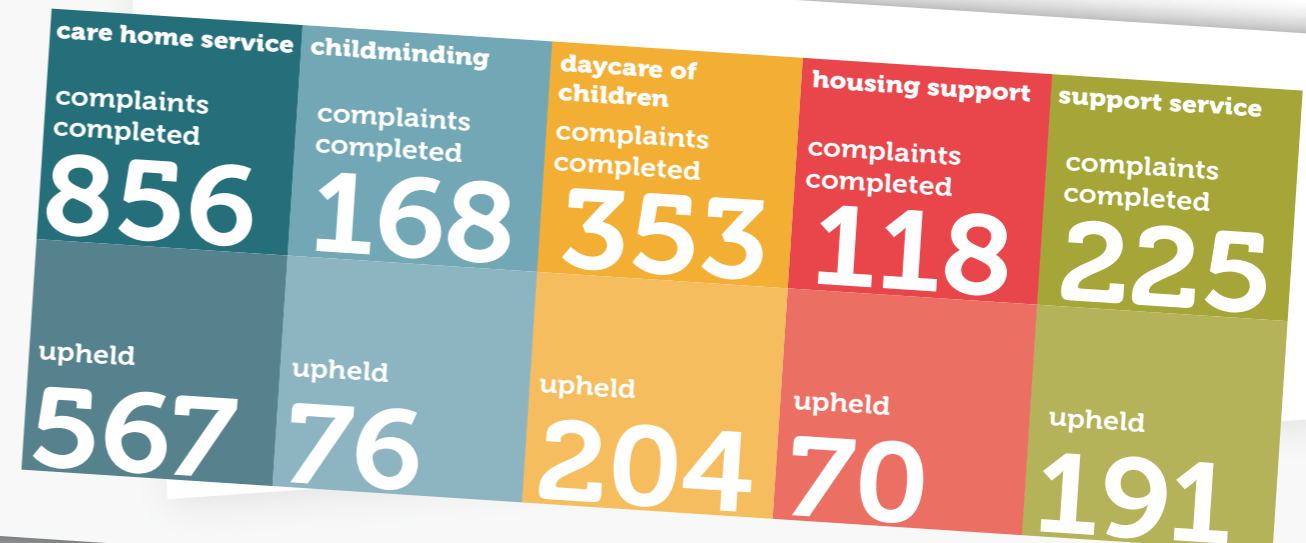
| care home service | childminding | daycare of children | housing support | support service |
|---|---|---|---|---|
| complaints completed 856 | complaints completed 168 | complaints completed 353 | complaints completed 118 | complaints completed 225 |
| upheld 567 | upheld 76 | upheld 204 | upheld 70 | upheld 191 |